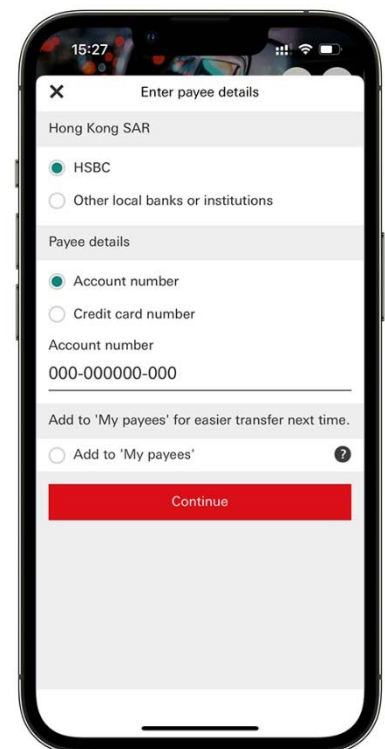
15:27

Enter payee details

Hong Kong SAR

HSBC

Other local banks or institutions

Payee details

Account number

Credit card number

Account number

000-000000-000

Add to 'My payees' for easier transfer next time.

Add to 'My payees'

?

Continue